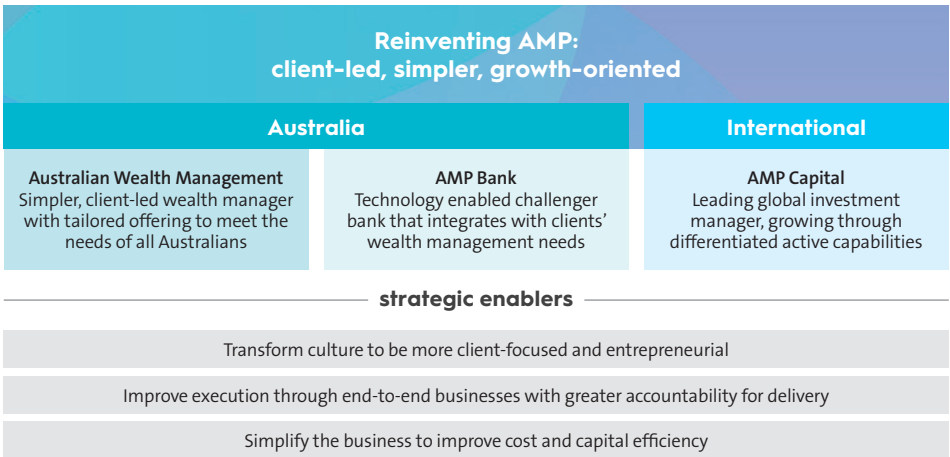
Reinventing AMP:
client-led, simpler, growth-oriented

Australia

International

Australian Wealth Management
Simpler, client-led wealth manager with tailored offering to meet the needs of all Australians

AMP Bank
Technology enabled challenger bank that integrates with clients' wealth management needs

AMP Capital
Leading global investment manager, growing through differentiated active capabilities

strategic enablers

Transform culture to be more client-focused and entrepreneurial

Improve execution through end-to-end businesses with greater accountability for delivery

Simplify the business to improve cost and capital efficiency